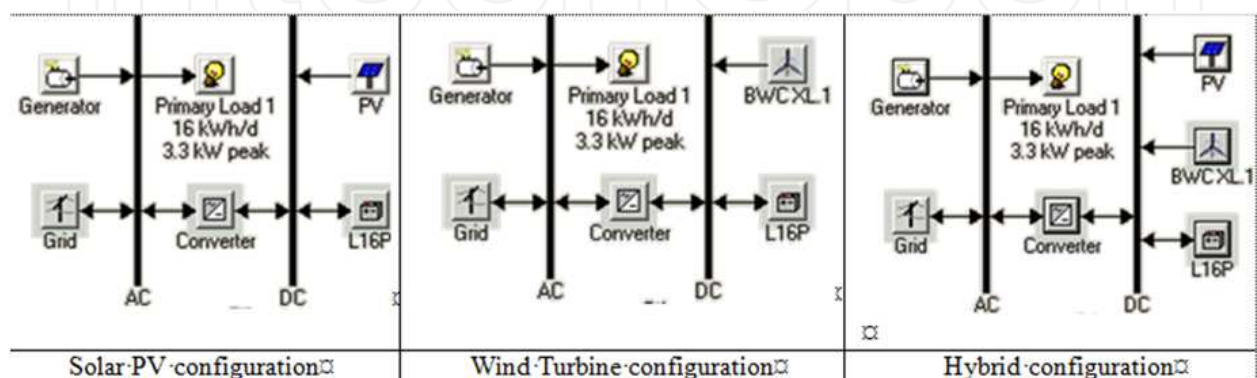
| Generator | Primary Load 1 16 kWh/d 3.3 kW peak | PV | Generator | Primary Load 1 16 kWh/d 3.3 kW peak | BWC XL.1 | Generator | Primary Load 1 16 kWh/d 3.3 kW peak | PV BWC XL.1 |
|---|---|---|---|---|---|---|---|---|
| Grid | Converter | L16P | Grid | Converter | L16P | Grid | Converter | L16P |
| AC | DC ¤ | | AC | DC | | AC ¤ | DC | |

| Solar·PV·configuration¤ | Wind·Turbine·configuration¤ | Hybrid·configuration¤ |
|---|---|---|